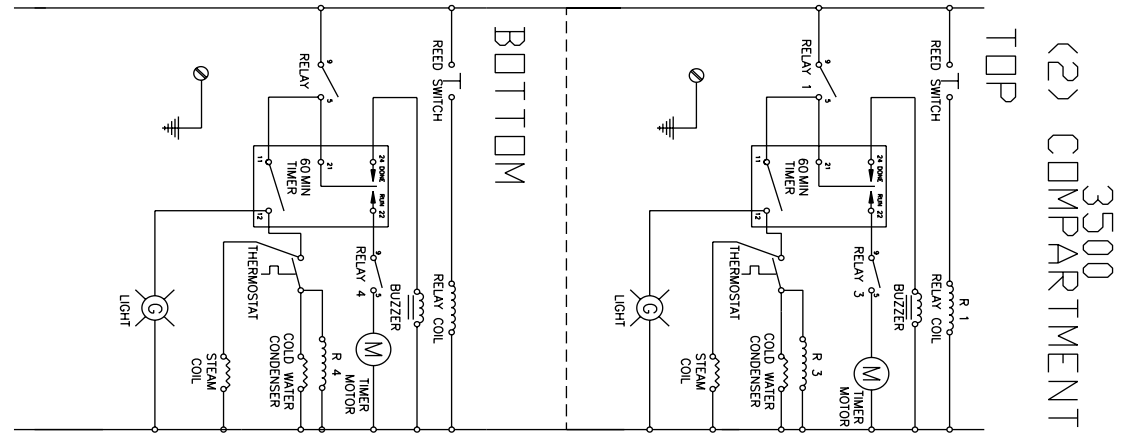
(2) 3500 COMPARTMENT

TOP

REED SWITCH

RELAY 1

9

5

R 1

RELAY COIL

BUZZER

RELAY 3

9

5

60 MIN TIMER

24 DONE

RUN 22

21

11

12

M

TIMER MOTOR

R 3

COLD WATER CONDENSER

THERMOSTAT

STEAM COIL

G

LIGHT

BOTTOM

REED SWITCH

RELAY

9

5

RELAY COIL

BUZZER

RELAY 4

9

5

60 MIN TIMER

24 DONE

RUN 22

21

11

12

M

TIMER MOTOR

R 4

COLD WATER CONDENSER

THERMOSTAT

STEAM COIL

G

LIGHT